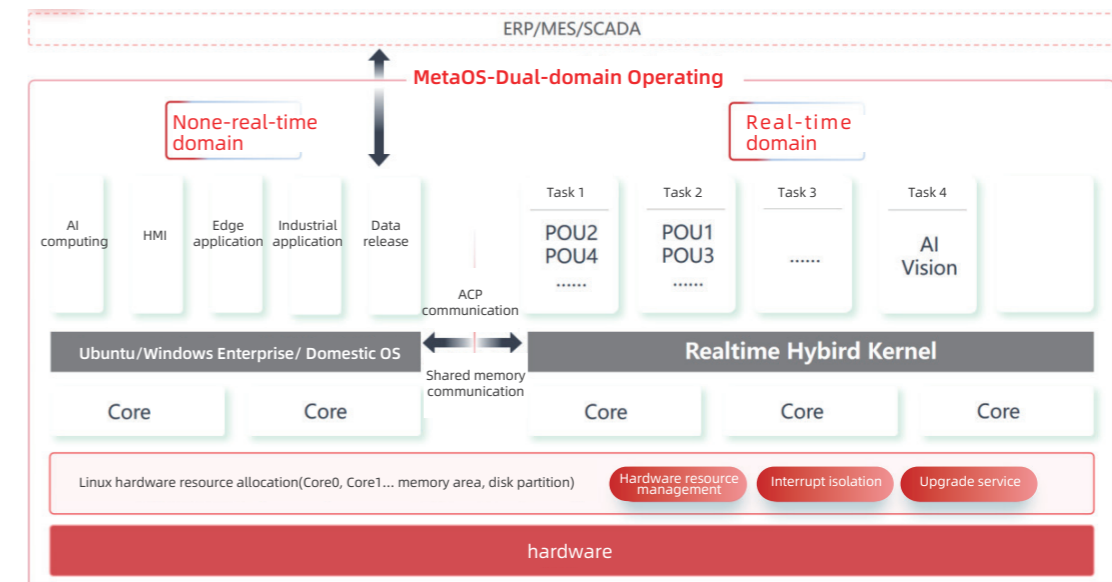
ERP/MES/SCADA

MetaOS-Dual-domain Operating

None-real-time domain

Real-time domain

AI computing

HMI

Edge application

Industrial application

Data release

Task 1
POU2
POU4
......

Task 2
POU1
POU3
......

Task 3
......

Task 4
AI Vision

ACP communication

Ubuntu/Windows Enterprise/ Domestic OS

Realtime Hybird Kernel

Shared memory communication

Core

Core

Core

Core

Core

Linux hardware resource allocation(Core0, Core1... memory area, disk partition)

Hardware resource management

Interrupt isolation

Upgrade service

hardware